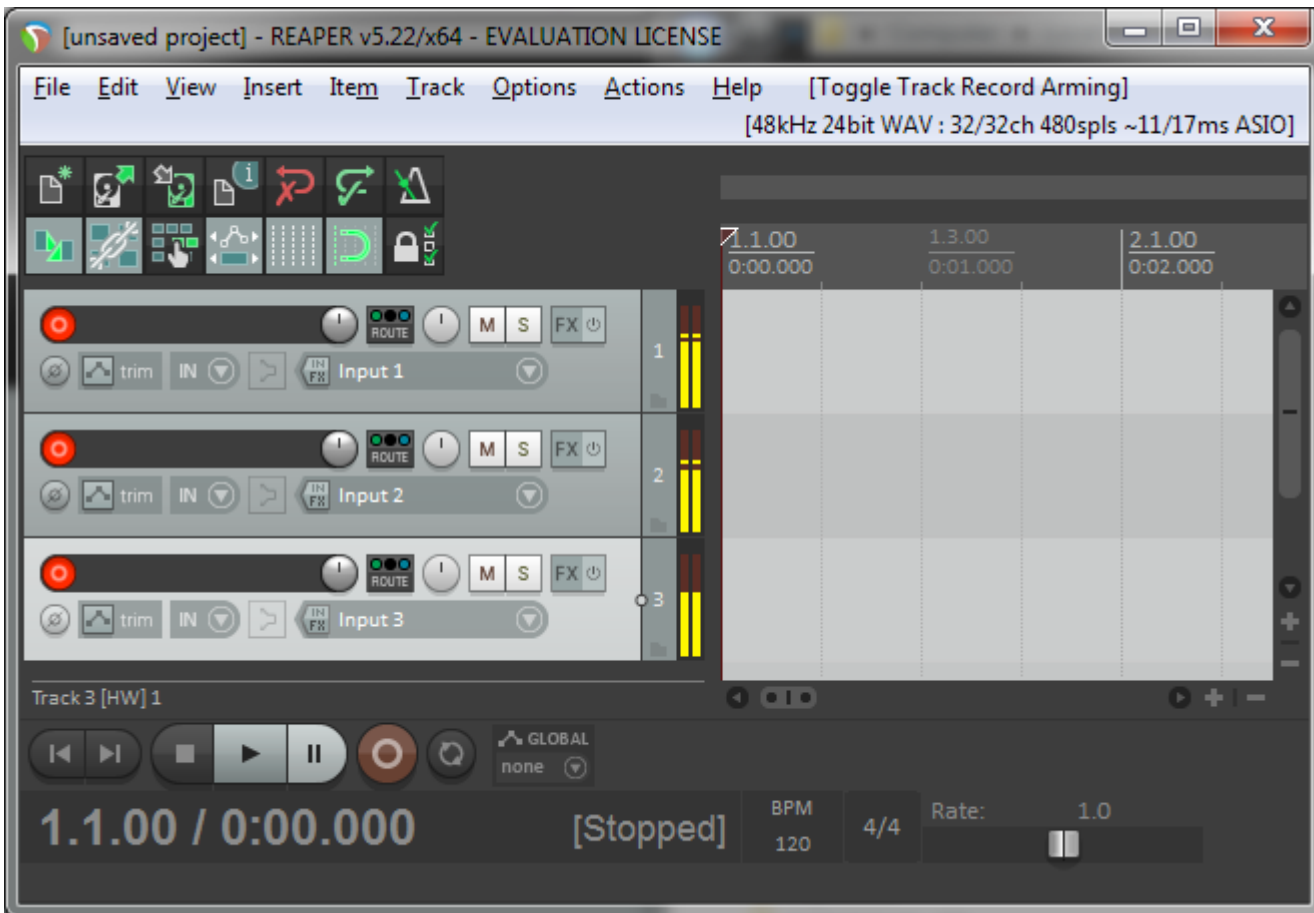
[unsaved project] - REAPER v5.22/x64 - EVALUATION LICENSE

File Edit View Insert Item Track Options Actions Help [Toggle Track Record Arming]

[48kHz 24bit WAV : 32/32ch 480spls ~11/17ms ASIO]

1.1.00
0:00.000

1.3.00
0:01.000

2.1.00
0:02.000

ROUTE M S FX
trim IN Input 1
1

ROUTE M S FX
trim IN Input 2
2

ROUTE M S FX
trim IN Input 3
3

Track 3 [HW] 1

GLOBAL
none

1.1.00 / 0:00.000

[Stopped]

BPM
120

4/4

Rate: 1.0